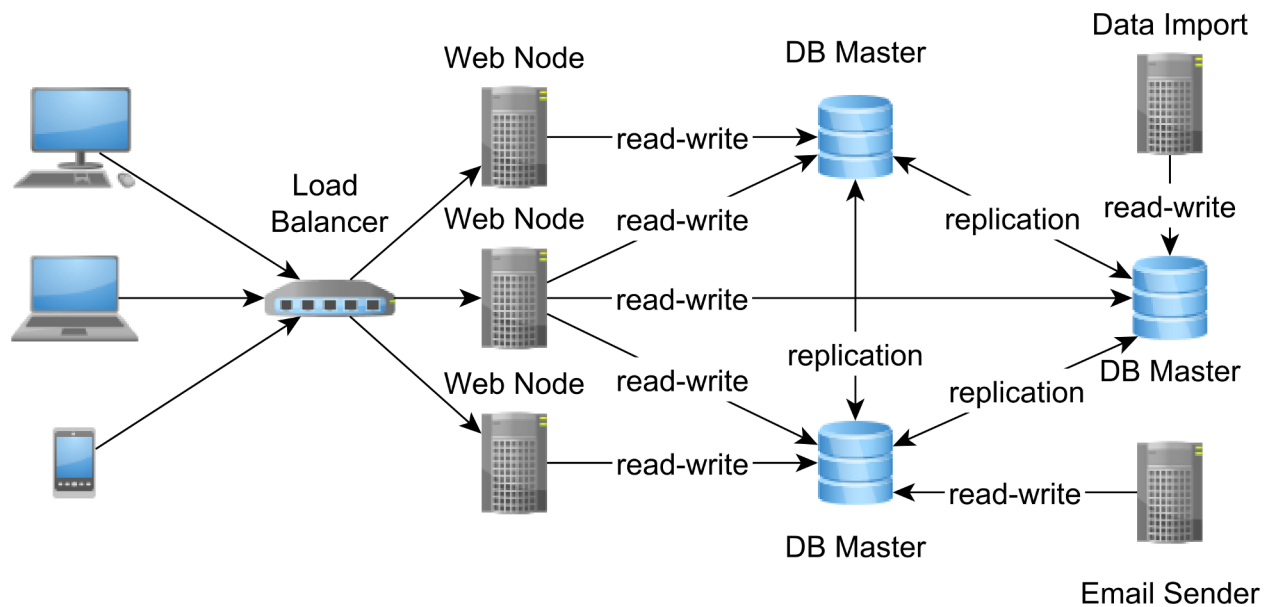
Data Import

Web Node

DB Master

read-write

Load Balancer

Web Node

read-write

replication

read-write

read-write

replication

read-write

Web Node

replication

DB Master

read-write

read-write

DB Master

Email Sender